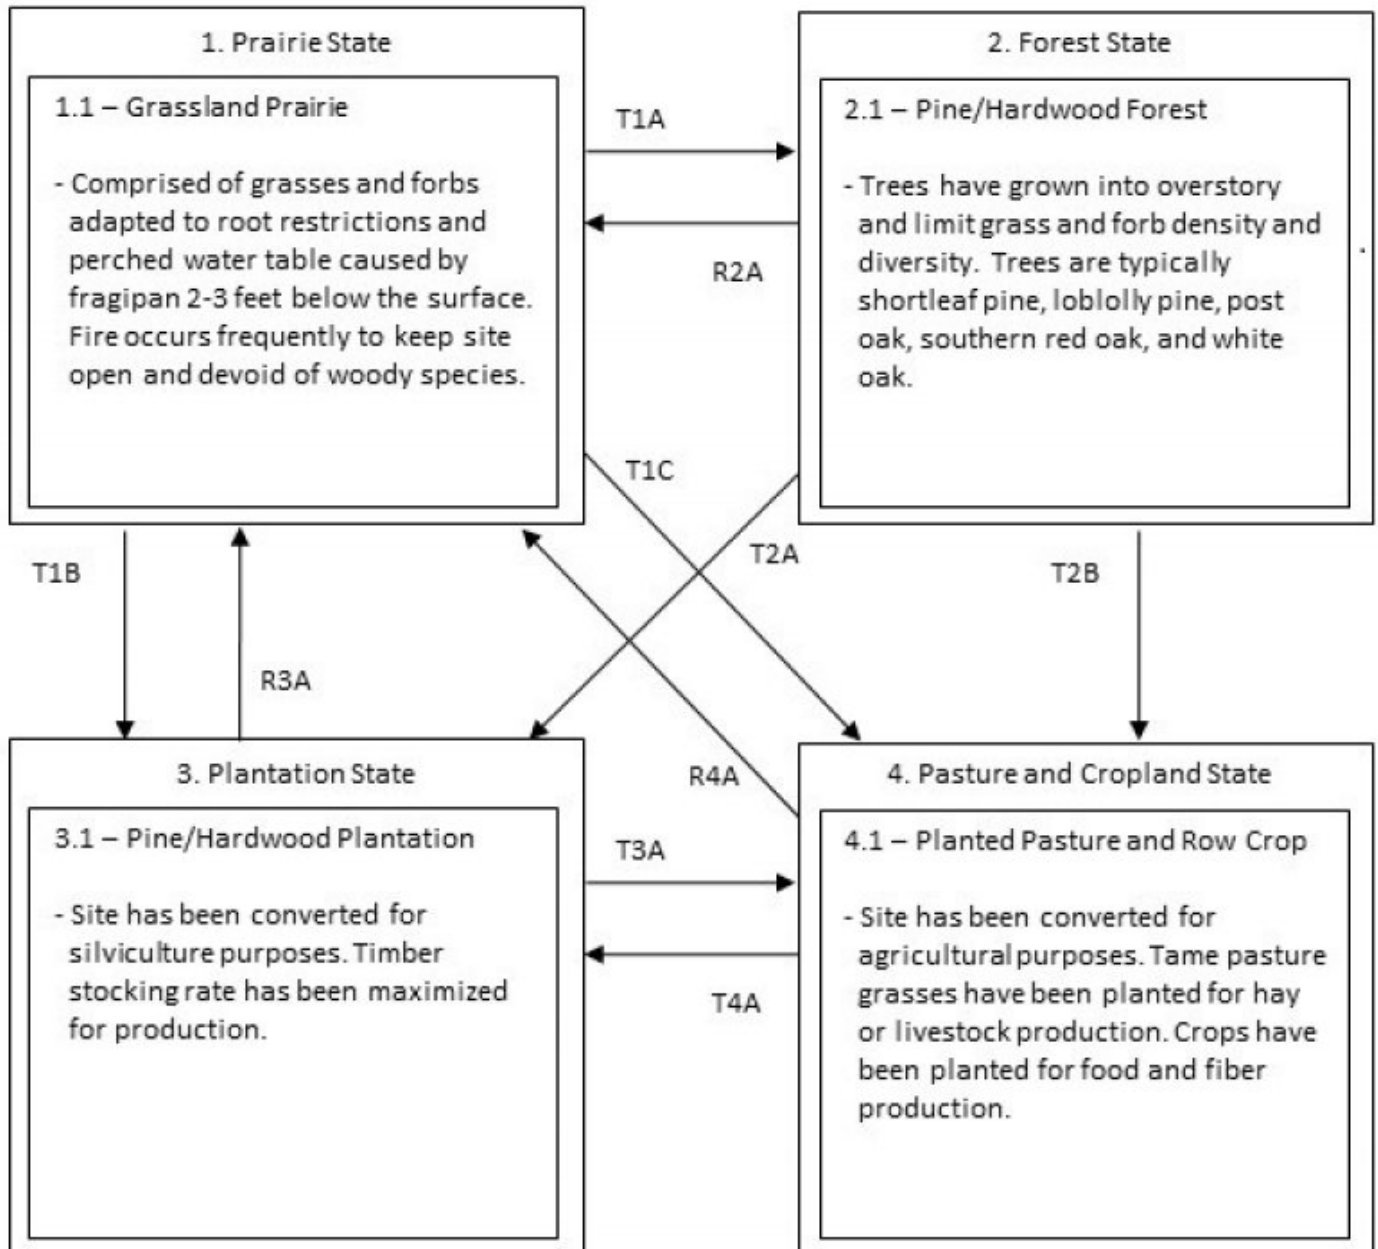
1. Prairie State

1.1 – Grassland Prairie

- Comprised of grasses and forbs adapted to root restrictions and perched water table caused by fragipan 2-3 feet below the surface. Fire occurs frequently to keep site open and devoid of woody species.

T1A

R2A

2. Forest State

2.1 – Pine/Hardwood Forest

- Trees have grown into overstory and limit grass and forb density and diversity. Trees are typically shortleaf pine, loblolly pine, post oak, southern red oak, and white oak.

T1C

T2A

T1B

R3A

T2B

R4A

3. Plantation State

3.1 – Pine/Hardwood Plantation

- Site has been converted for silviculture purposes. Timber stocking rate has been maximized for production.

T3A

T4A

4. Pasture and Cropland State

4.1 – Planted Pasture and Row Crop

- Site has been converted for agricultural purposes. Tame pasture grasses have been planted for hay or livestock production. Crops have been planted for food and fiber production.